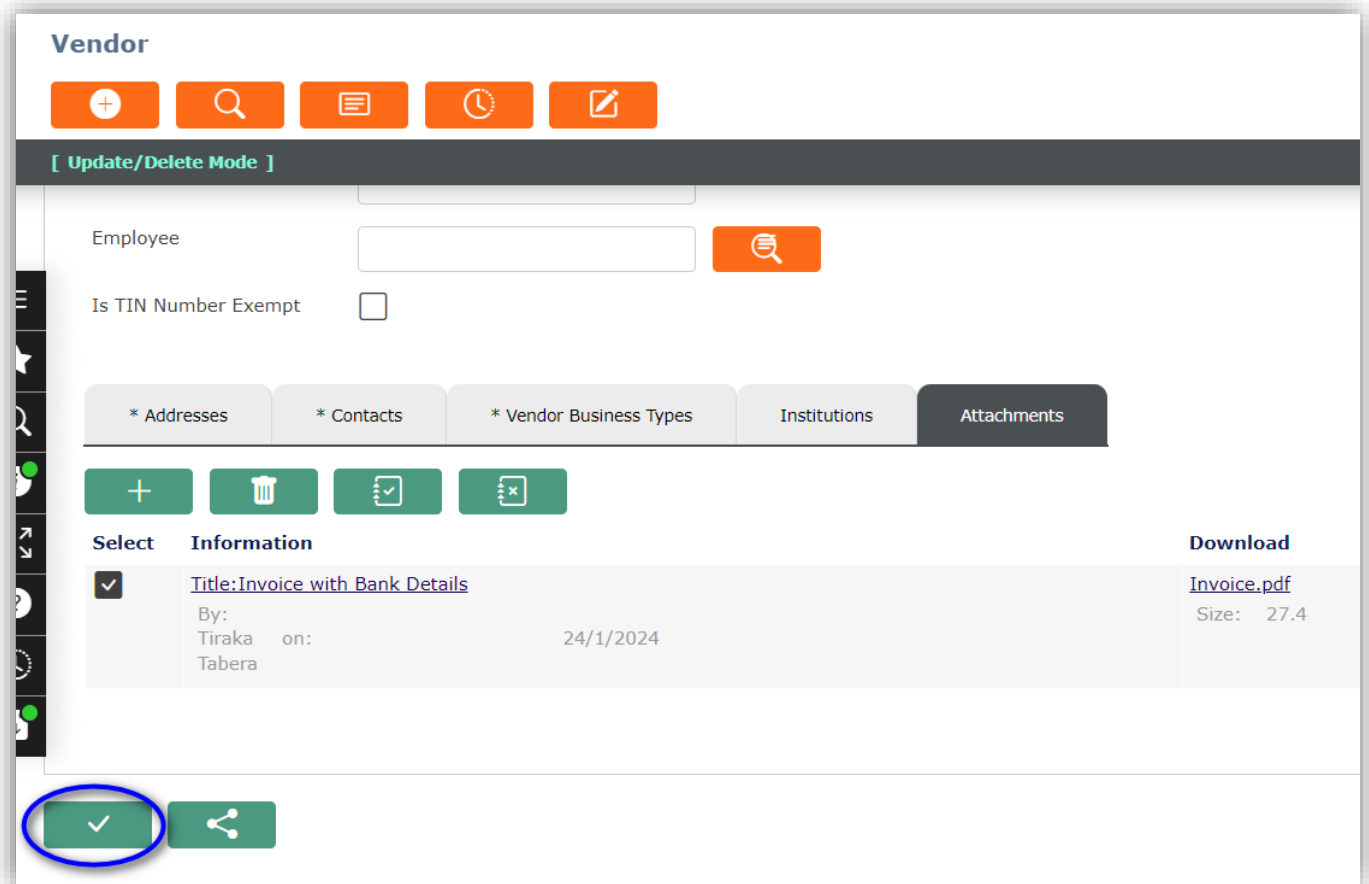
Vendor

[ Update/Delete Mode ]

Employee

Is TIN Number Exempt

* Addresses | * Contacts | * Vendor Business Types | Institutions | Attachments

| Select | Information | Download |
|---|---|---|
| | Title:Invoice with Bank Details By: Tiraka Tabera on: 24/1/2024 | Invoice.pdf Size: 27.4 |